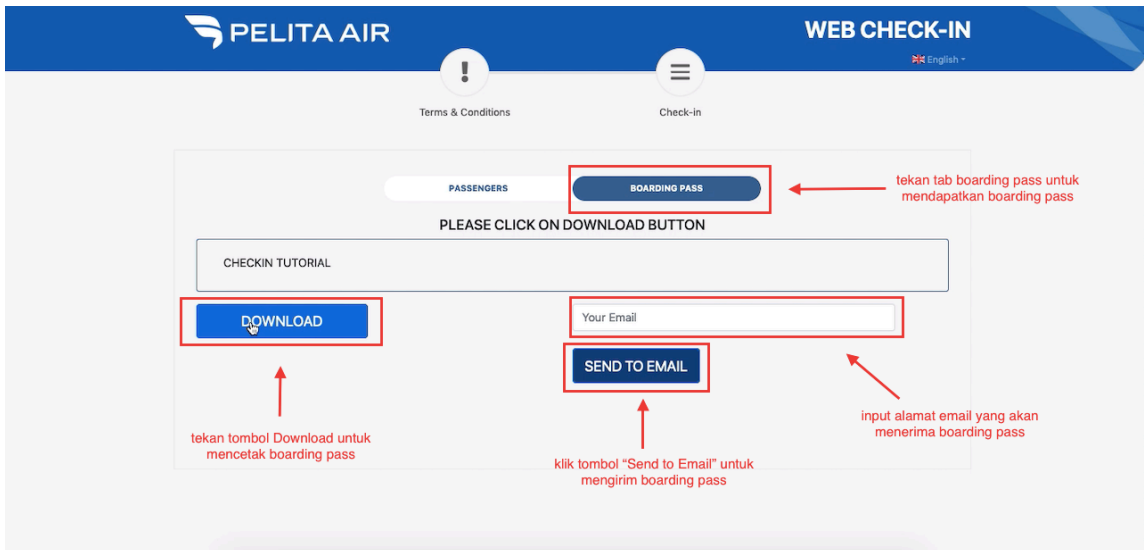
PELITA AIR

WEB CHECK-IN

English

!

Terms & Conditions

Check-in

PASSENGERS

BOARDING PASS

tekan tab boarding pass untuk mendapatkan boarding pass

PLEASE CLICK ON DOWNLOAD BUTTON

CHECKIN TUTORIAL

DOWNLOAD

Your Email

SEND TO EMAIL

input alamat email yang akan menerima boarding pass

tekan tombol Download untuk mencetak boarding pass

klik tombol “Send to Email” untuk mengirim boarding pass